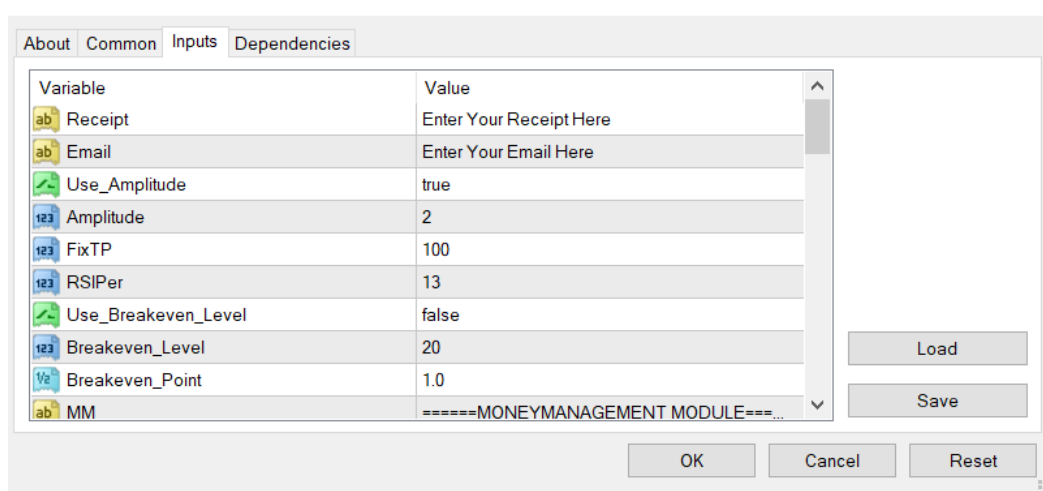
About Common Inputs Dependencies

| Variable | Value |
|---|---|
| Receipt | Enter Your Receipt Here |
| Email | Enter Your Email Here |
| Use_Amplitude | true |
| Amplitude | 2 |
| FixTP | 100 |
| RSIPer | 13 |
| Use_Breakeven_Level | false |
| Breakeven_Level | 20 |
| Breakeven_Point | 1.0 |
| MM | ======MONEYMANAGEMENT MODULE===... |

Load
Save
OK
Cancel
Reset